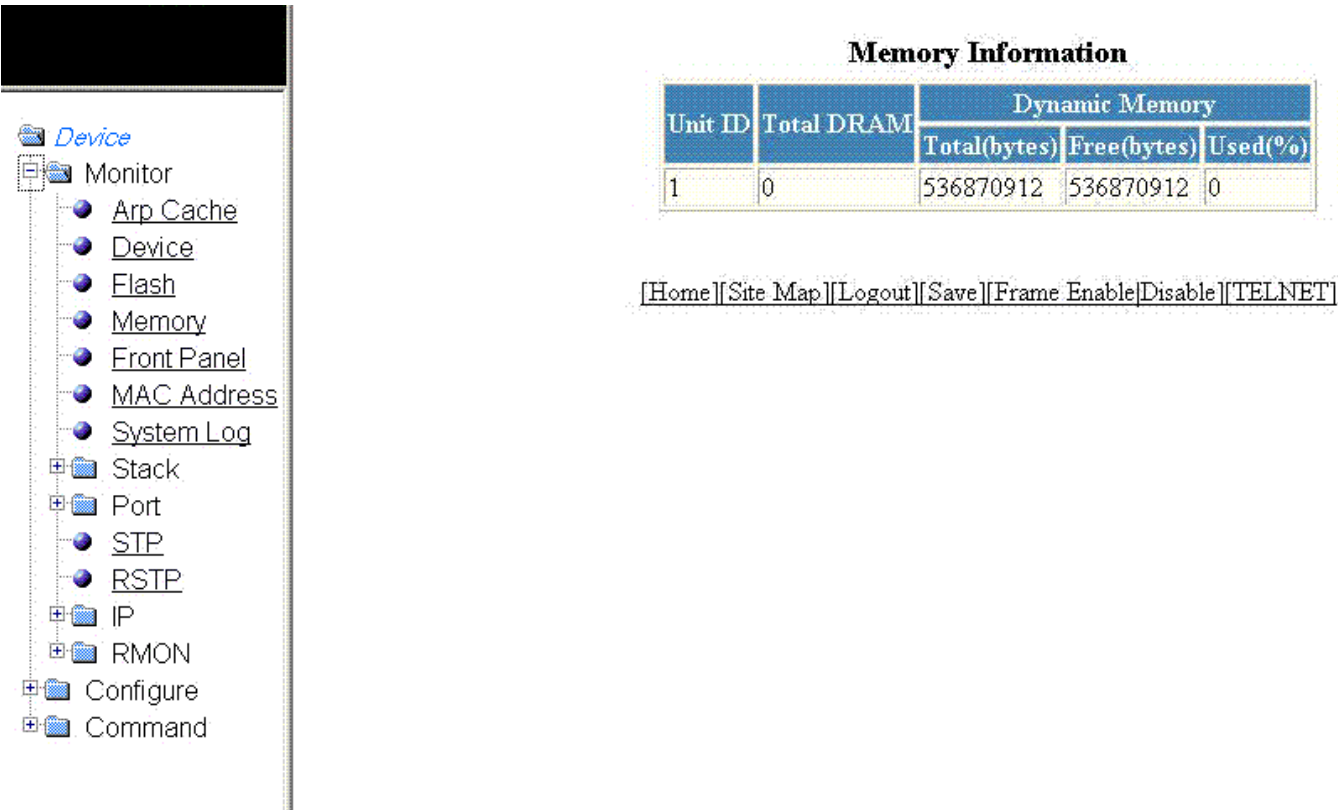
Device
Monitor
Arp Cache
Device
Flash
Memory
Front Panel
MAC Address
System Log
Stack
Port
STP
RSTP
IP
RMON
Configure
Command

Memory Information

| Unit ID | Total DRAM | Dynamic Memory | | |
|---|---|---|---|---|
| | | Total(bytes) | Free(bytes) | Used(%) |
| 1 | 0 | 536870912 | 536870912 | 0 |

[Home][Site Map][Logout][Save][Frame Enable|Disable][TELNET]